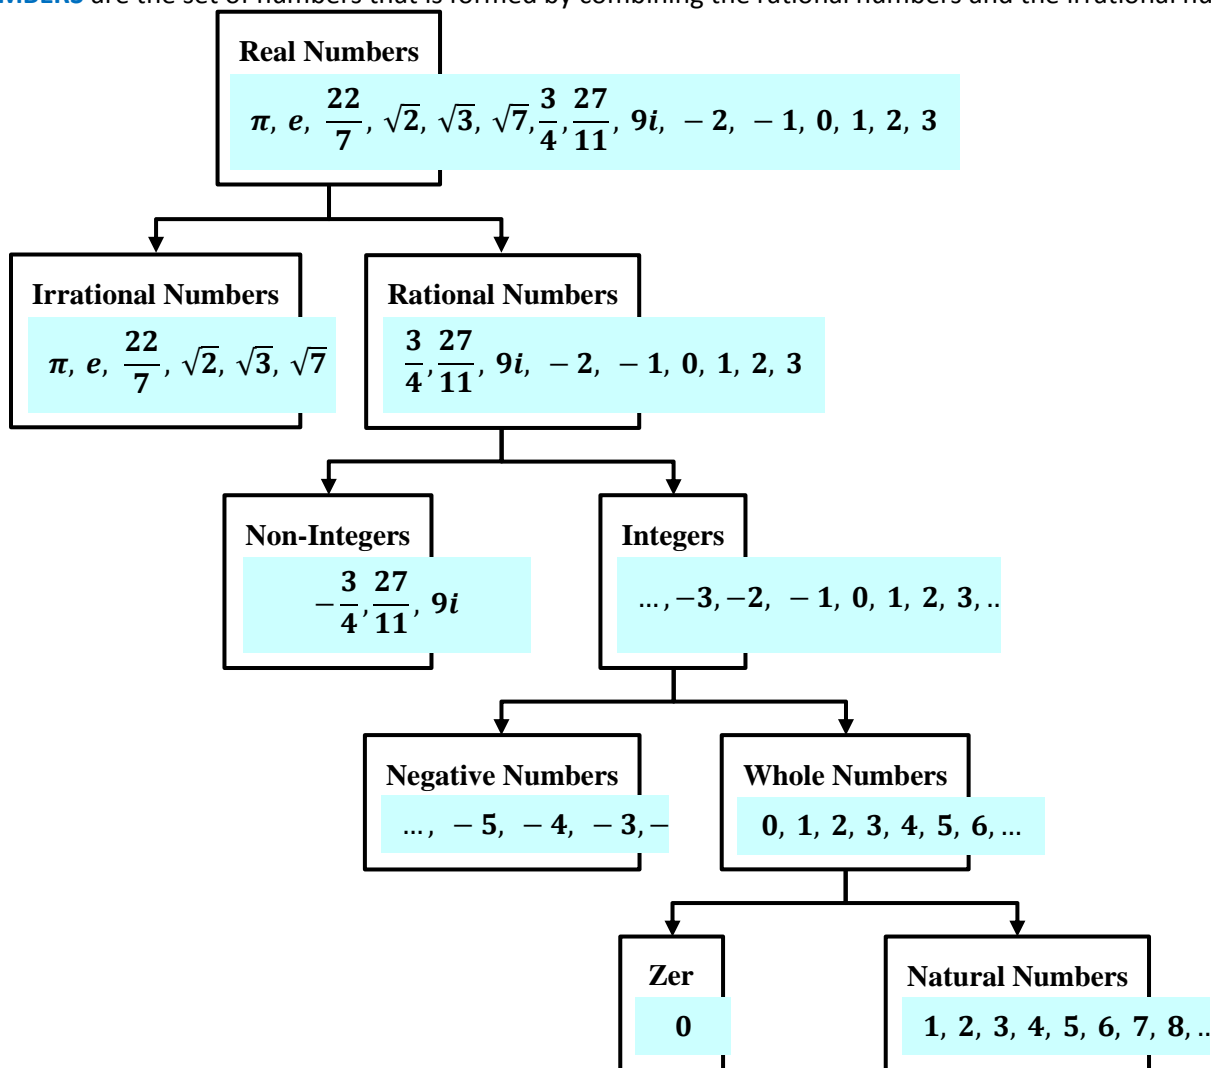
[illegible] are the set of numbers that is formed by combining the rational numbers and the irrational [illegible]

Real Numbers
$\pi$, $e$, $\frac{22}{7}$, $\sqrt{2}$, $\sqrt{3}$, $\sqrt{7}$, $\frac{3}{4}$, $\frac{27}{11}$, $9i$, $-2$, $-1$, $0$, $1$, $2$, $3$

Irrational Numbers
$\pi$, $e$, $\frac{22}{7}$, $\sqrt{2}$, $\sqrt{3}$, $\sqrt{7}$

Rational Numbers
$\frac{3}{4}$, $\frac{27}{11}$, $9i$, $-2$, $-1$, $0$, $1$, $2$, $3$

Non-Integers
$-\frac{3}{4}$, $\frac{27}{11}$, $9i$

Integers
$\dots, -3, -2, -1, 0, 1, 2, 3, \dots$

Negative Numbers
$\dots, -5, -4, -3, -$

Whole Numbers
$0, 1, 2, 3, 4, 5, 6, \dots$

Zer
$0$

Natural Numbers
$1, 2, 3, 4, 5, 6, 7, 8, \dots$